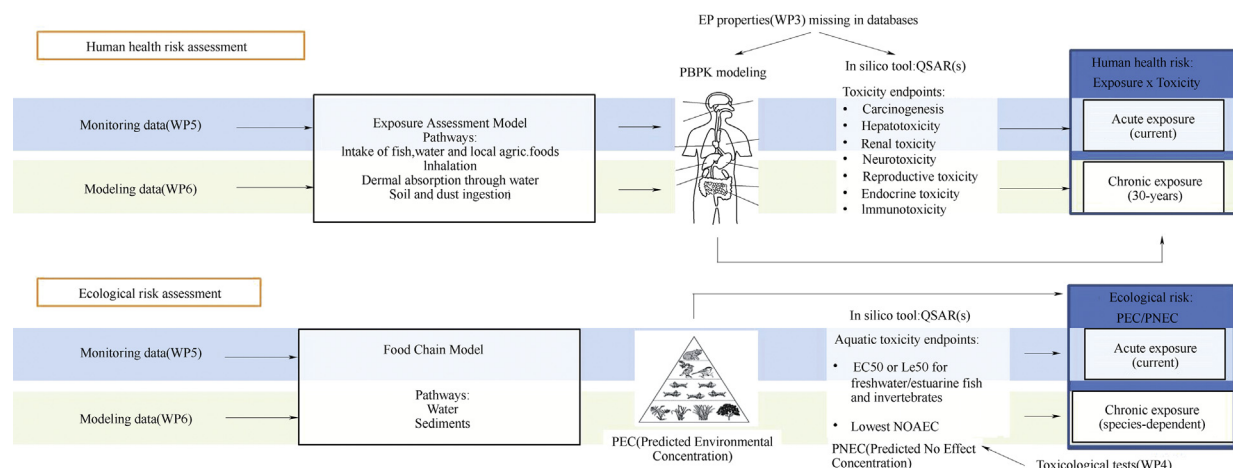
Human health risk assessment

EP properties(WP3) missing in databases

PBPK modeling

In silico tool:QSAR(s)

Human health risk:
Exposure x Toxicity

Monitoring data(WP5)

Modeling data(WP6)

Exposure Assessment Model
Pathways:
lntake of fish,water and local agric.foods
Inhalation
Dermal absorption through water
Soil and dust ingestion

Toxicity endpoints:
• Carcinogenesis
• Hepatotoxicity
• Renal toxicity
• Neurotoxicity
• Reproductive toxicity
• Endocrine toxicity
• Immunotoxicity

Acute exposure
(current)

Chronic exposure
(30-years)

Ecological risk assessment

In silico tool:QSAR(s)

Ecological risk:
PEC/PNEC

Monitoring data(WP5)

Modeling data(WP6)

Food Chain Model

Pathways:
Water
Sediments

PEC(Predicted Environmental Concentration)

Aquatic toxicity endpoints:
• EC50 or Le50 for freshwater/estuarine fish and invertebrates
• Lowest NOAEC

PNEC(Predicted No Effect Concentration)

Acute exposure
(current)

Chronic exposure
(species-dependent)

Toxicological tests(WP4)